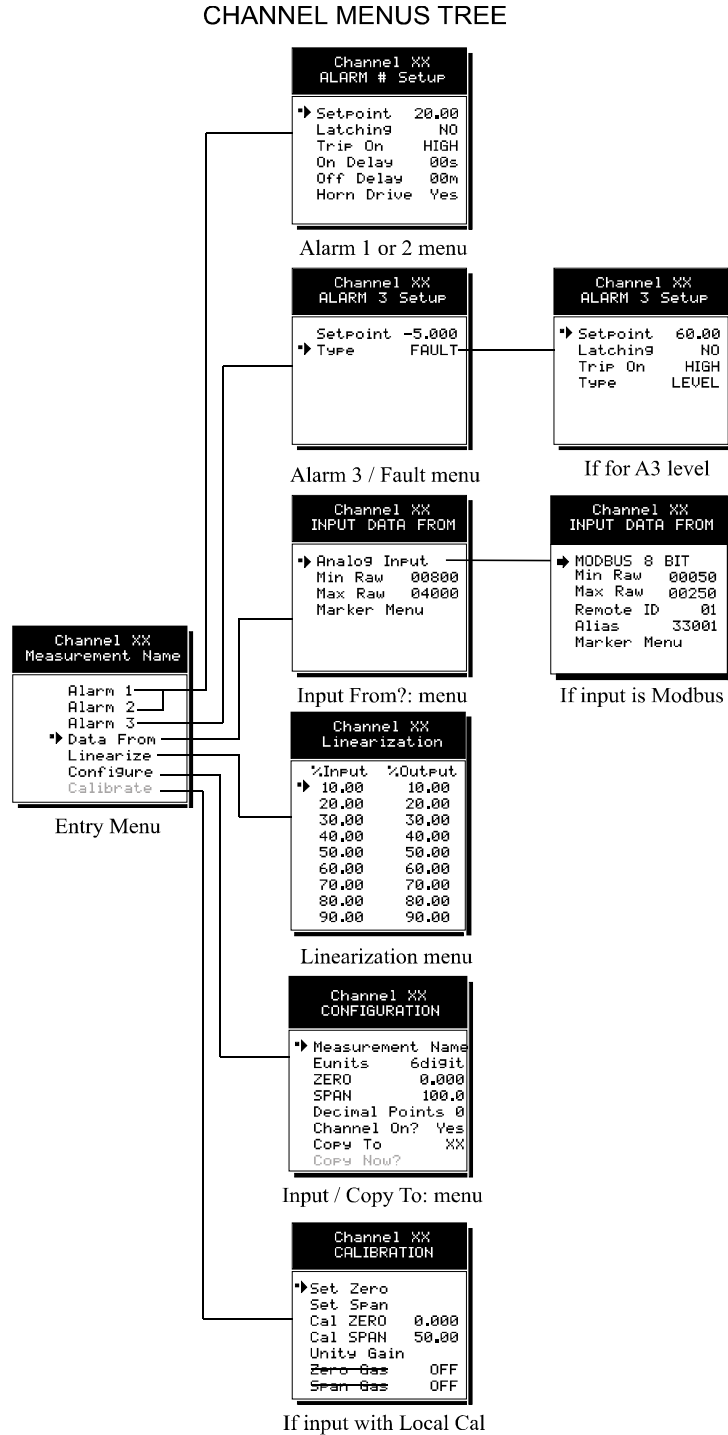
CHANNEL MENUS TREE

Channel XX
ALARM # Setup

Setpoint 20.00
Latching NO
Trip On HIGH
On Delay 00s
Off Delay 00m
Horn Drive Yes

Alarm 1 or 2 menu

Channel XX
ALARM 3 Setup

Setpoint -5.000
Type FAULT

Alarm 3 / Fault menu

Channel XX
ALARM 3 Setup

Setpoint 60.00
Latching NO
Trip On HIGH
Type LEVEL

If for A3 level

Channel XX
INPUT DATA FROM

Analog Input
Min Raw 00800
Max Raw 04000
Marker Menu

Input From?: menu

Channel XX
INPUT DATA FROM

MODBUS 8 BIT
Min Raw 00050
Max Raw 00250
Remote ID 01
Alias 33001
Marker Menu

If input is Modbus

Channel XX
Measurement Name

Alarm 1
Alarm 2
Alarm 3
Data From
Linearize
Configure
Calibrate

Entry Menu

Channel XX
Linearization

| %Input | %Output |
|---|---|
| 10.00 | 10.00 |
| 20.00 | 20.00 |
| 30.00 | 30.00 |
| 40.00 | 40.00 |
| 50.00 | 50.00 |
| 60.00 | 60.00 |
| 70.00 | 70.00 |
| 80.00 | 80.00 |
| 90.00 | 90.00 |

Linearization menu

Channel XX
CONFIGURATION

Measurement Name
Eunits 6digit
ZERO 0.000
SPAN 100.0
Decimal Points 0
Channel On? Yes
Copy To XX
Copy Now?

Input / Copy To: menu

Channel XX
CALIBRATION

Set Zero
Set Span
Cal ZERO 0.000
Cal SPAN 50.00
Unity Gain
Zero Gas OFF
Span Gas OFF

If input with Local Cal